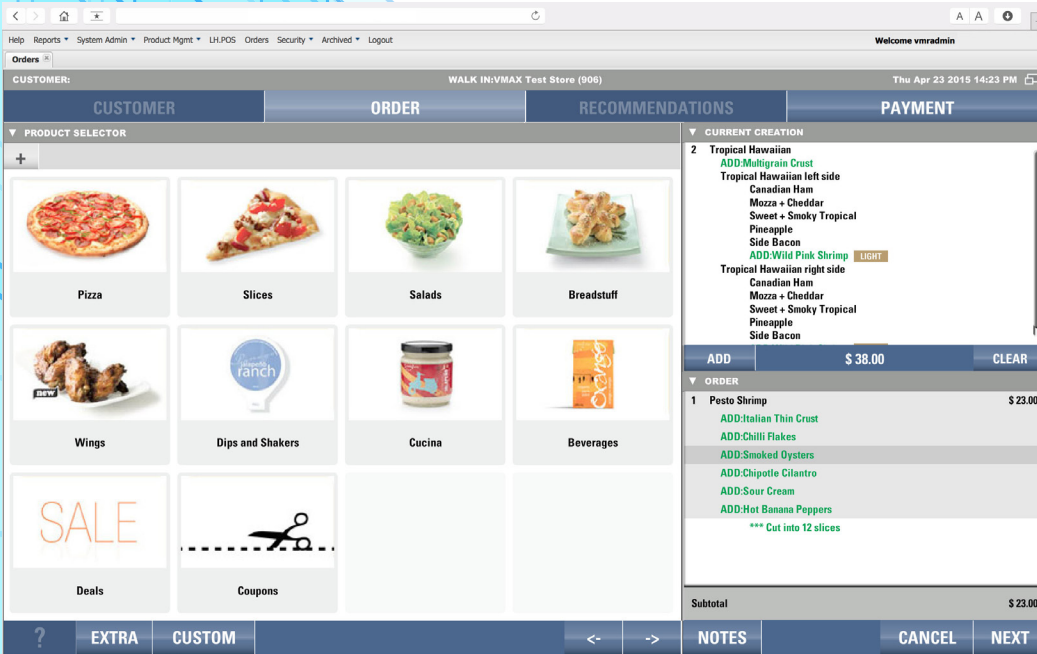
A A

Help Reports ▾ System Admin ▾ Product Mgmt ▾ LH.POS Orders Security ▾ Archived ▾ Logout

Welcome vmradmin

Orders

CUSTOMER:

WALK IN:VMAX Test Store (906)

Thu Apr 23 2015 14:23 PM

CUSTOMER

ORDER

RECOMMENDATIONS

PAYMENT

▼ PRODUCT SELECTOR

+

Pizza

Slices

Salads

Breadstuff

Wings

Dips and Shakers

Cucina

Beverages

SALE

Deals

Coupons

▼ CURRENT CREATION

2 Tropical Hawaiian
ADD:Multigrain Crust
Tropical Hawaiian left side
Canadian Ham
Mozza + Cheddar
Sweet + Smoky Tropical
Pineapple
Side Bacon
ADD:Wild Pink Shrimp LIGHT
Tropical Hawaiian right side
Canadian Ham
Mozza + Cheddar
Sweet + Smoky Tropical
Pineapple
Side Bacon

ADD

$ 38.00

CLEAR

▼ ORDER

1 Pesto Shrimp $ 23.00
ADD:Italian Thin Crust
ADD:Chilli Flakes
ADD:Smoked Oysters
ADD:Chipotle Cilantro
ADD:Sour Cream
ADD:Hot Banana Peppers
*** Cut into 12 slices

Subtotal $ 23.00

?

EXTRA

CUSTOM

<-

->

NOTES

CANCEL

NEXT